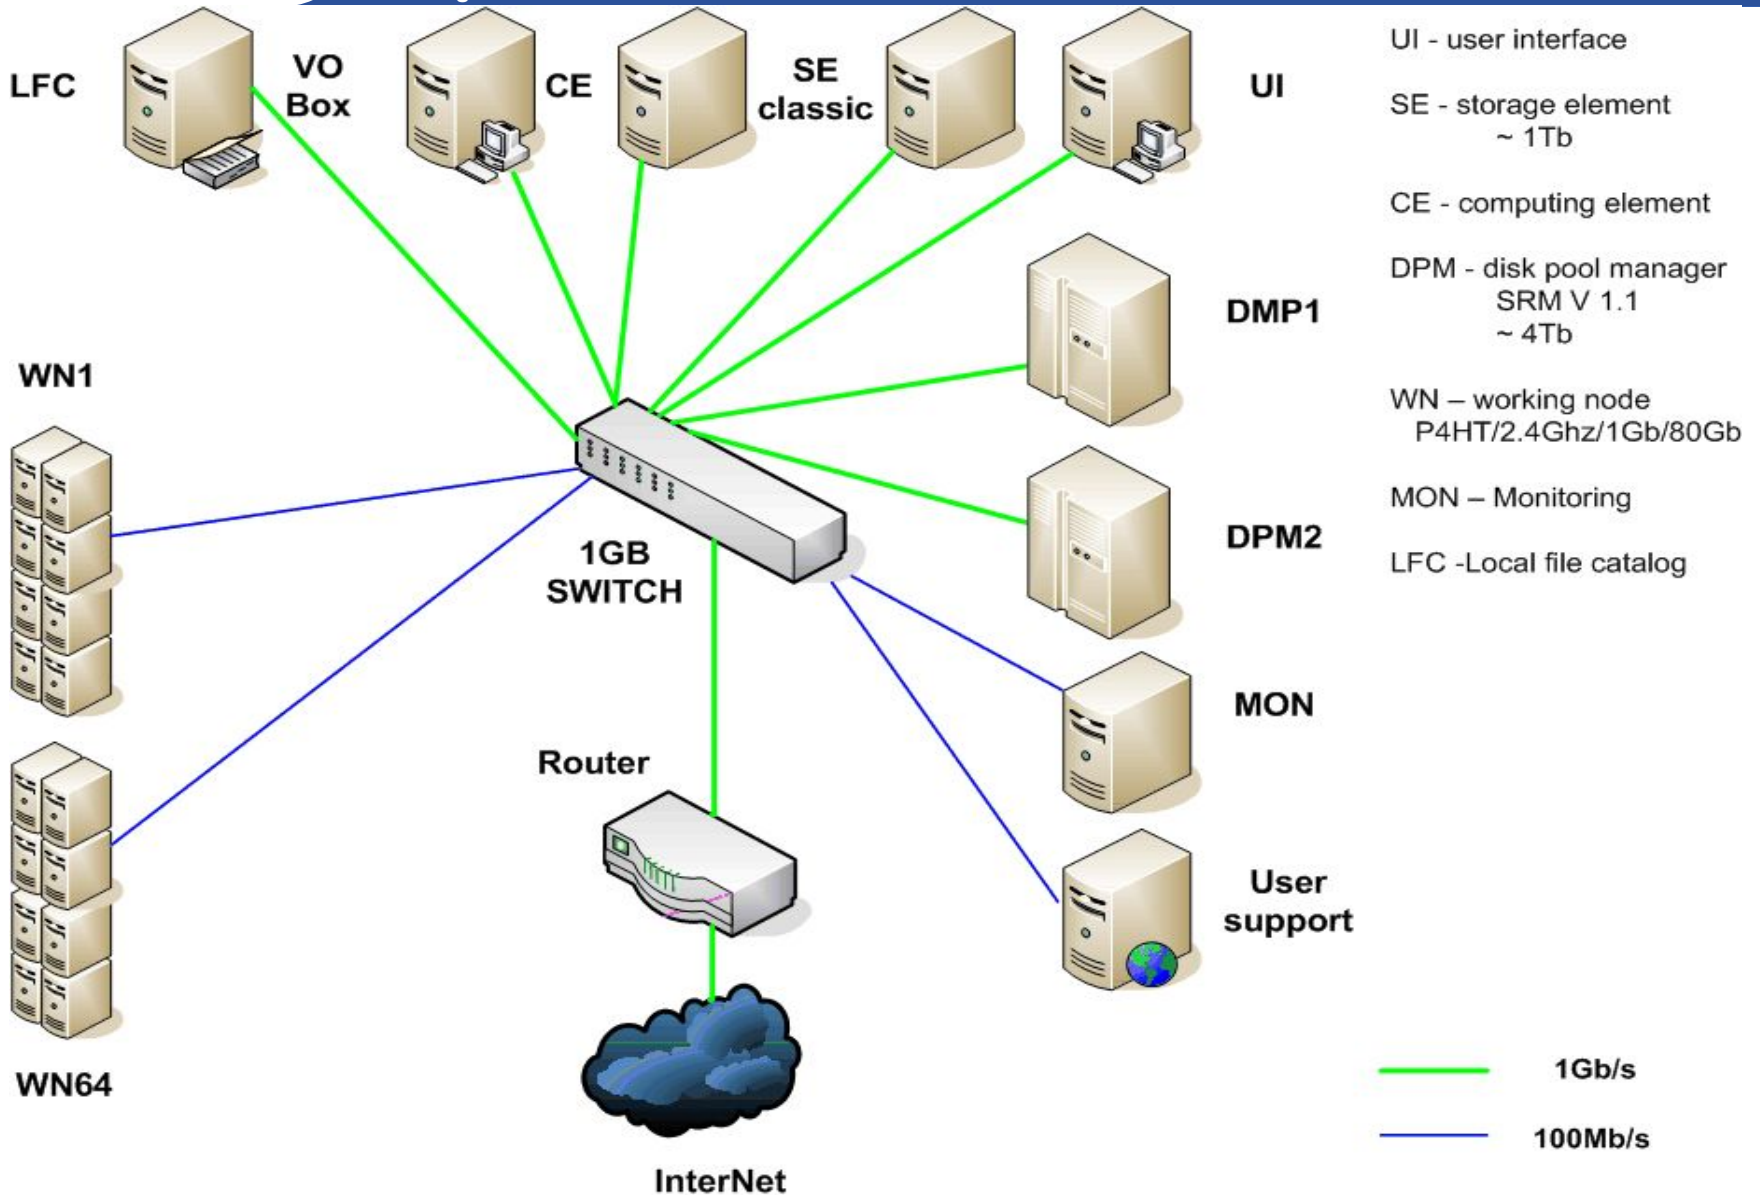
LFC

VO Box

CE

SE classic

UI

UI - user interface

SE - storage element ~ 1Tb

CE - computing element

DPM - disk pool manager SRM V 1.1 ~ 4Tb

WN – working node P4HT/2.4Ghz/1Gb/80Gb

MON – Monitoring

LFC -Local file catalog

DMP1

WN1

DPM2

1GB SWITCH

MON

Router

User support

WN64

1Gb/s

100Mb/s

InterNet